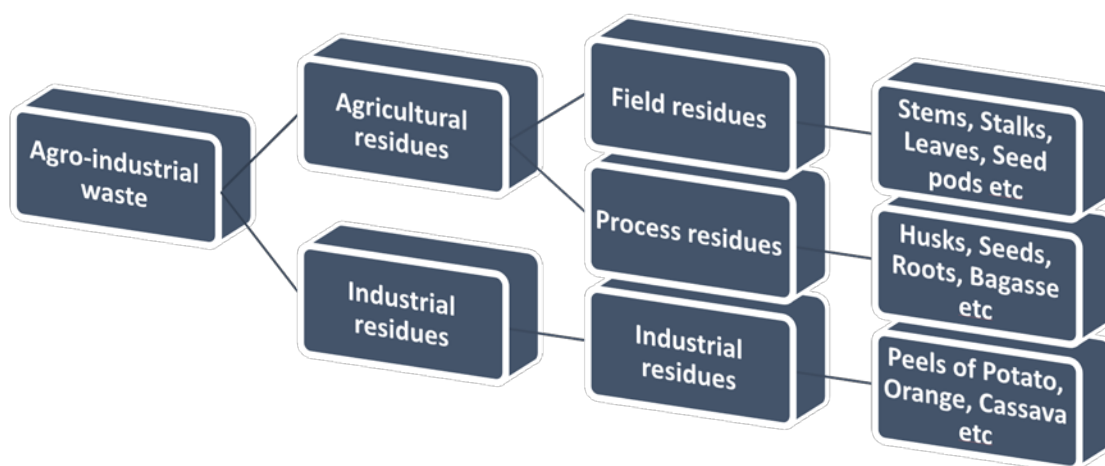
Agro-industrial waste

Agricultural residues

Industrial residues

Field residues

Process residues

Industrial residues

Stems, Stalks, Leaves, Seed pods etc

Husks, Seeds, Roots, Bagasse etc

Peels of Potato, Orange, Cassava etc